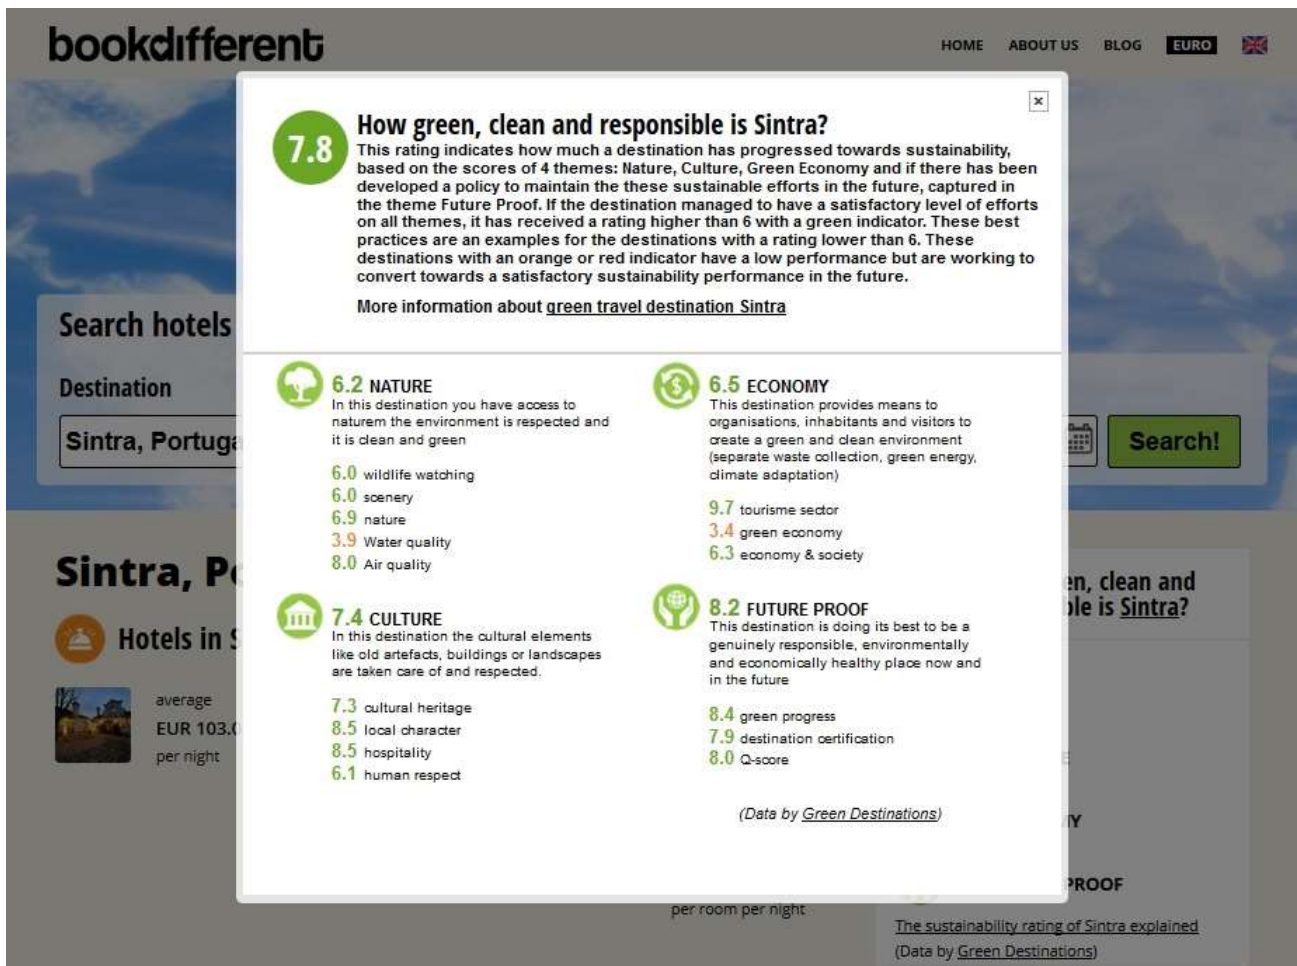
bookdifferent

HOME ABOUT US BLOG EURO

×

7.8

How green, clean and responsible is Sintra?

This rating indicates how much a destination has progressed towards sustainability, based on the scores of 4 themes: Nature, Culture, Green Economy and if there has been developed a policy to maintain the these sustainable efforts in the future, captured in the theme Future Proof. If the destination managed to have a satisfactory level of efforts on all themes, it has received a rating higher than 6 with a green indicator. These best practices are an examples for the destinations with a rating lower than 6. These destinations with an orange or red indicator have a low performance but are working to convert towards a satisfactory sustainability performance in the future.

More information about green travel destination Sintra

6.2 NATURE
In this destination you have access to naturem the environment is respected and it is clean and green

6.0 wildlife watching
6.0 scenery
6.9 nature
3.9 Water quality
8.0 Air quality

6.5 ECONOMY
This destination provides means to organisations, inhabitants and visitors to create a green and clean environment (separate waste collection, green energy, climate adaptation)

9.7 tourisme sector
3.4 green economy
6.3 economy & society

7.4 CULTURE
In this destination the cultural elements like old artefacts, buildings or landscapes are taken care of and respected.

7.3 cultural heritage
8.5 local character
8.5 hospitality
6.1 human respect

8.2 FUTURE PROOF
This destination is doing its best to be a genuinely responsible, environmentally and economically healthy place now and in the future

8.4 green progress
7.9 destination certification
8.0 Q-score

(Data by Green Destinations)

Search hotels
Destination
Sintra, Portug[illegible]
Search!

Sintra, P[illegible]
Hotels in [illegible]
average
EUR 103.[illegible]
per night

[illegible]n, clean and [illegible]le is Sintra?
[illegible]Y
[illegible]ROOF
per room per night
The sustainability rating of Sintra explained
(Data by Green Destinations)